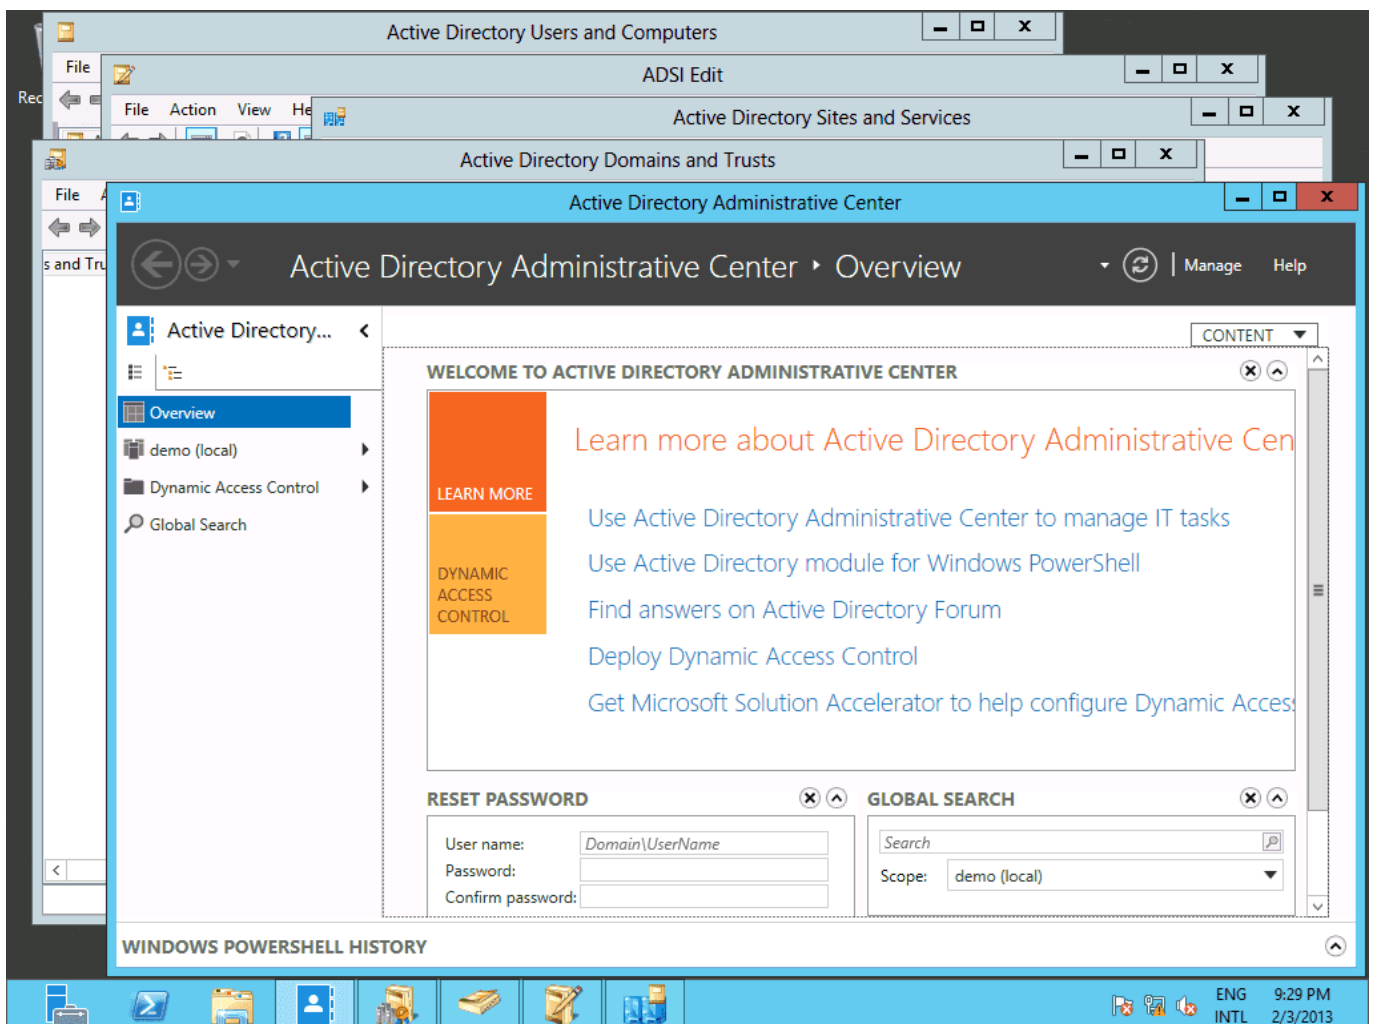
Active Directory Users and Computers

File

Rec

ADSI Edit

File Action View He

Active Directory Sites and Services

Active Directory Domains and Trusts

File

s and Tru

Active Directory Administrative Center

Active Directory Administrative Center ▸ Overview

Manage Help

Active Directory...

Overview

demo (local)

Dynamic Access Control

Global Search

CONTENT

WELCOME TO ACTIVE DIRECTORY ADMINISTRATIVE CENTER

LEARN MORE

DYNAMIC ACCESS CONTROL

Learn more about Active Directory Administrative Cen

Use Active Directory Administrative Center to manage IT tasks

Use Active Directory module for Windows PowerShell

Find answers on Active Directory Forum

Deploy Dynamic Access Control

Get Microsoft Solution Accelerator to help configure Dynamic Acces

RESET PASSWORD

User name: Domain\UserName

Password:

Confirm password:

GLOBAL SEARCH

Search

Scope: demo (local)

WINDOWS POWERSHELL HISTORY

ENG INTL 9:29 PM 2/3/2013